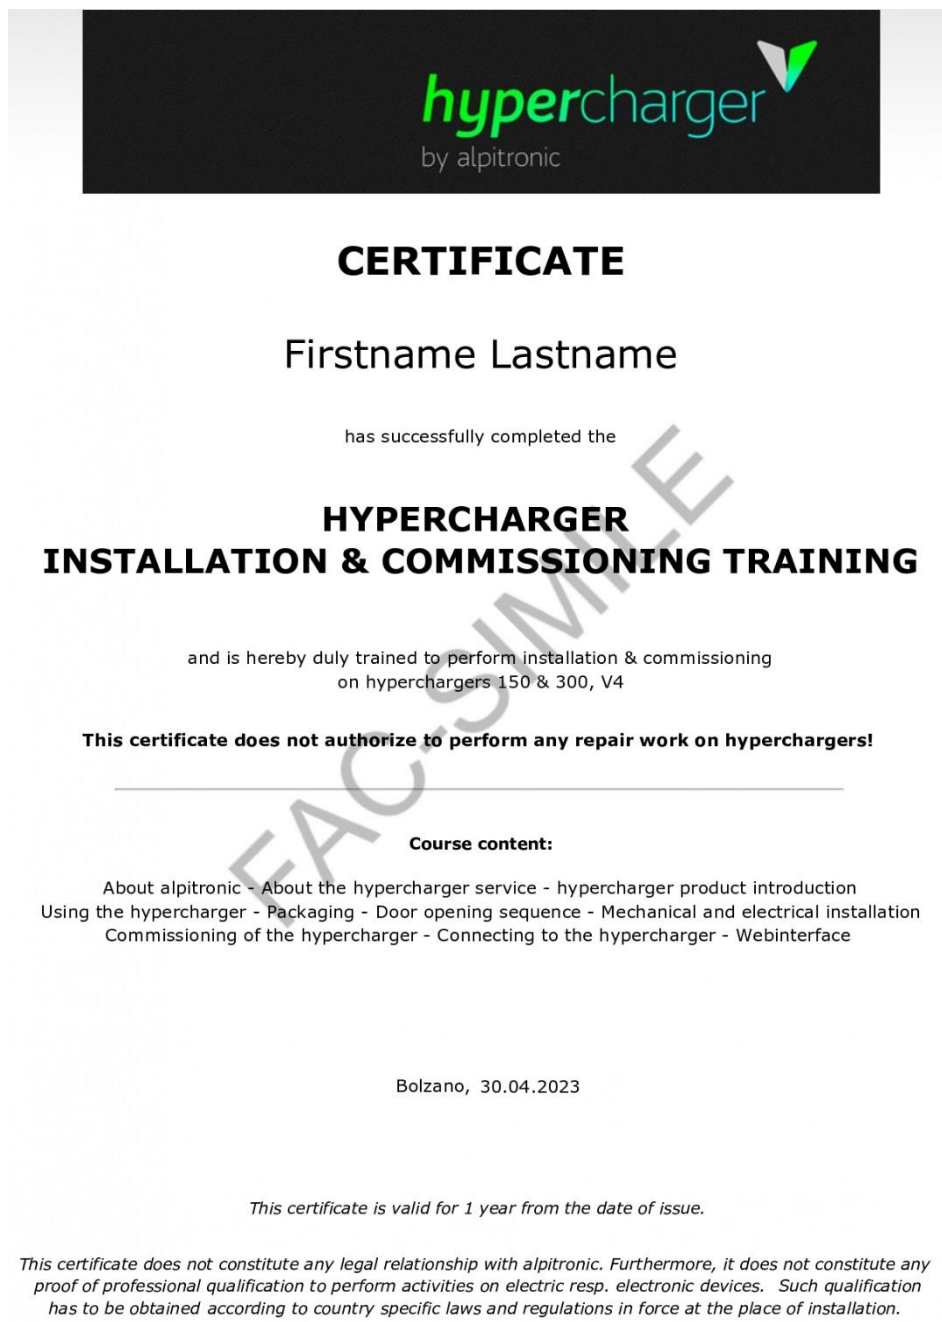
hypercharger
by alpitronic

CERTIFICATE

Firstname Lastname

has successfully completed the

HYPERCHARGER
INSTALLATION & COMMISSIONING TRAINING

and is hereby duly trained to perform installation & commissioning on hyperchargers 150 & 300, V4

This certificate does not authorize to perform any repair work on hyperchargers!

FAC-SIMILE

Course content:

About alpitronic - About the hypercharger service - hypercharger product introduction
Using the hypercharger - Packaging - Door opening sequence - Mechanical and electrical installation
Commissioning of the hypercharger - Connecting to the hypercharger - Webinterface

Bolzano, 30.04.2023

This certificate is valid for 1 year from the date of issue.

This certificate does not constitute any legal relationship with alpitronic. Furthermore, it does not constitute any proof of professional qualification to perform activities on electric resp. electronic devices. Such qualification has to be obtained according to country specific laws and regulations in force at the place of installation.